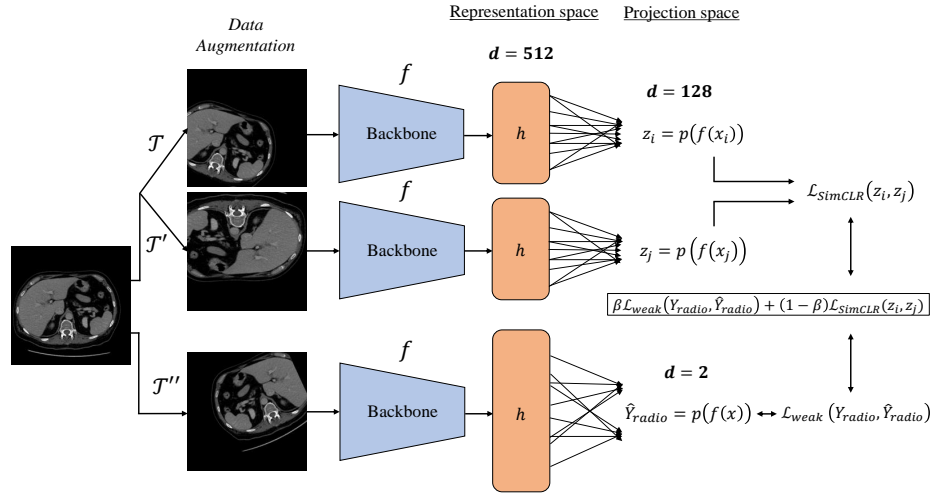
Data Augmentation

Representation space

Projection space

$\boldsymbol{d = 512}$

$\boldsymbol{d = 128}$

$f$

$\mathcal{T}$

Backbone

$h$

$z_i = p(f(x_i))$

$f$

$\mathcal{L}_{SimCLR}(z_i, z_j)$

$\mathcal{T}'$

Backbone

$h$

$z_j = p(f(x_j))$

$\beta\mathcal{L}_{weak}(Y_{radio}, \hat{Y}_{radio}) + (1-\beta)\mathcal{L}_{SimCLR}(z_i, z_j)$

$f$

$\mathcal{T}''$

$\boldsymbol{d = 2}$

Backbone

$h$

$\hat{Y}_{radio} = p(f(x))$

$\mathcal{L}_{weak}(Y_{radio}, \hat{Y}_{radio})$